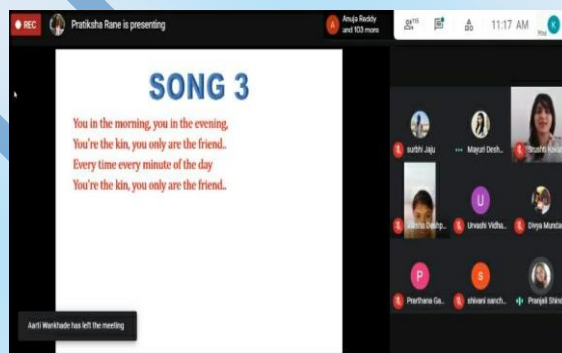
REC

Pratiksha Rane is presenting

Anuja Reddy and 103 more

11:17 AM

You

SONG 3

You in the morning, you in the evening,
You're the kin, you only are the friend..
Every time every minute of the day
You're the kin, you only are the friend..

surbhi Jaju

Mayuri Desh...

Srushti Kokat

Ananya Deshp...

Urvashi Vidha...

Divya Munda...

Prarthana Ga...

shivani sanch...

Pranjali Shind...

Aarti Wankhade has left the meeting